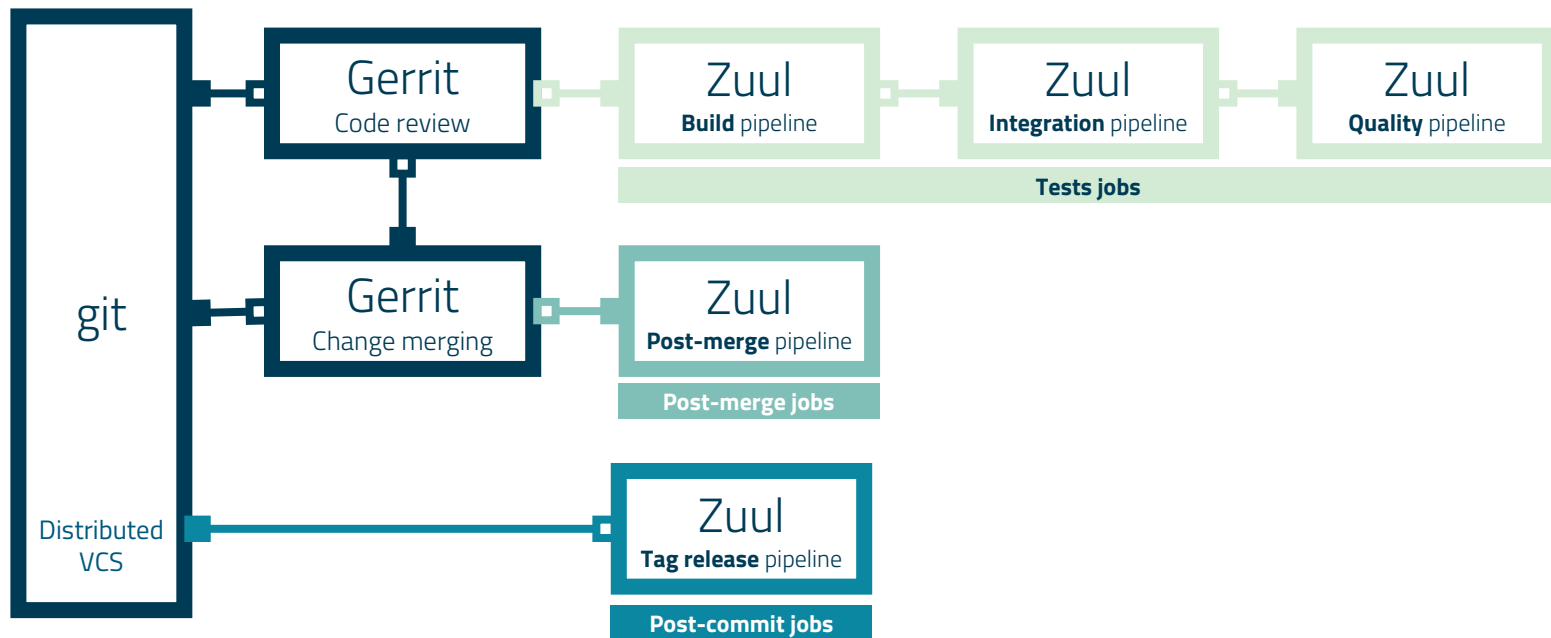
git

Distributed VCS

Gerrit
Code review

Zuul
**Build** pipeline

Zuul
**Integration** pipeline

Zuul
**Quality** pipeline

**Tests jobs**

Gerrit
Change merging

Zuul
**Post-merge** pipeline

**Post-merge jobs**

Zuul
**Tag release** pipeline

**Post-commit jobs**